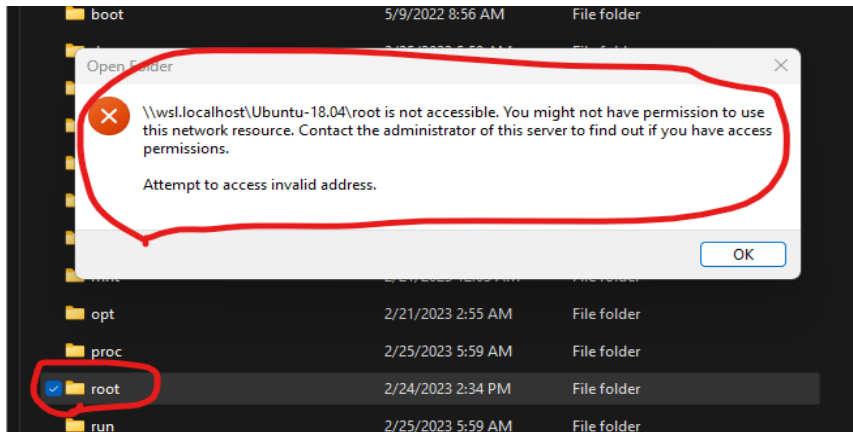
boot 5/9/2022 8:56 AM File folder

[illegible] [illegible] File folder

Open Folder

\\wsl.localhost\Ubuntu-18.04\root is not accessible. You might not have permission to use this network resource. Contact the administrator of this server to find out if you have access permissions.

Attempt to access invalid address.

OK

mnt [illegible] File folder

opt 2/21/2023 2:55 AM File folder

proc 2/25/2023 5:59 AM File folder

root 2/24/2023 2:34 PM File folder

run 2/25/2023 5:59 AM File folder